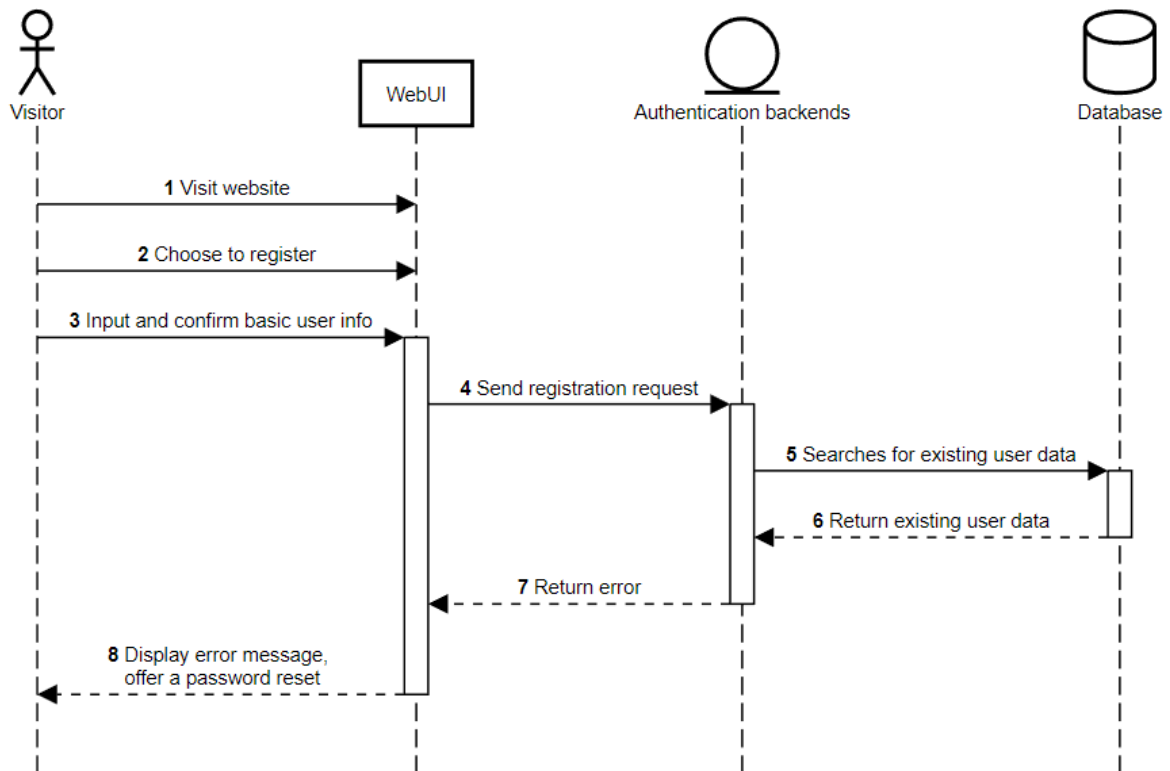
Visitor

WebUI

Authentication backends

Database

**1** Visit website

**2** Choose to register

**3** Input and confirm basic user info

**4** Send registration request

**5** Searches for existing user data

**6** Return existing user data

**7** Return error

**8** Display error message, offer a password reset